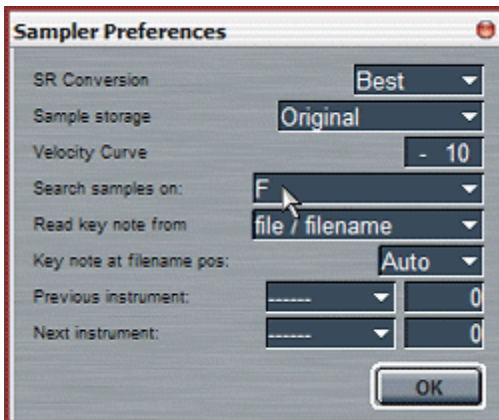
Sampler Preferences

SR Conversion
Best

Sample storage
Original

Velocity Curve
- 10

Search samples on:
F

Read key note from
file / filename

Key note at filename pos:
Auto

Previous instrument:
------
0

Next instrument:
------
0

OK